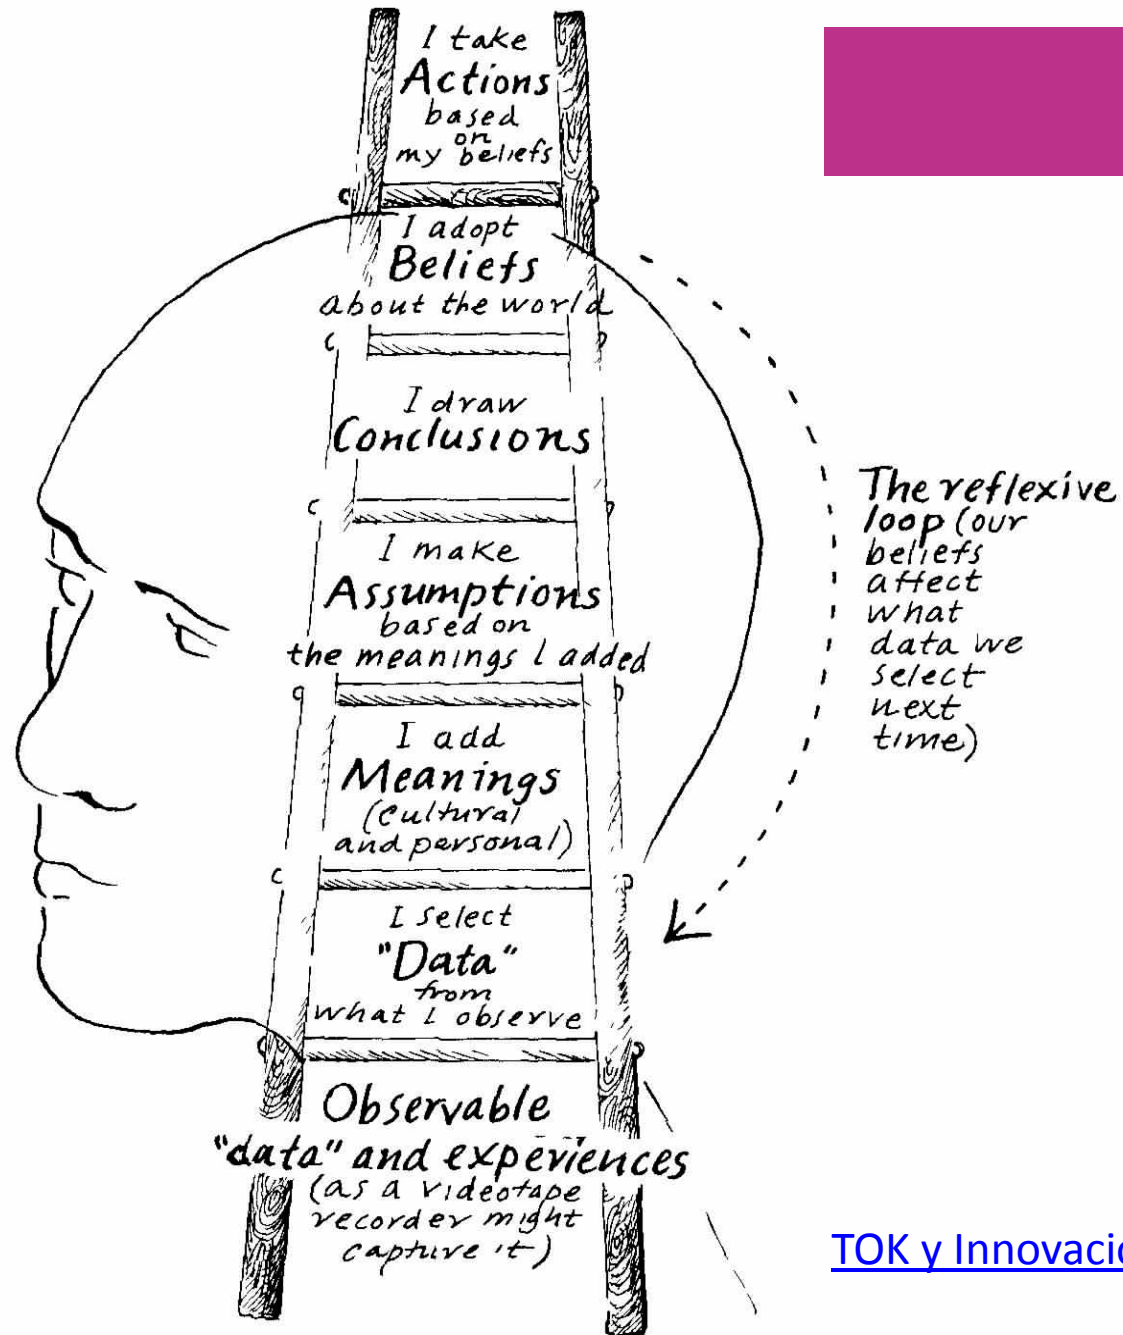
I take Actions based on my beliefs

I adopt Beliefs about the world

I draw Conclusions

I make Assumptions based on the meanings I added

I add Meanings (cultural and personal)

I select "Data" from what I observe

Observable "data" and experiences (as a videotape recorder might capture it)

The reflexive loop (our beliefs affect what data we select next time)

TOK y Innovaci